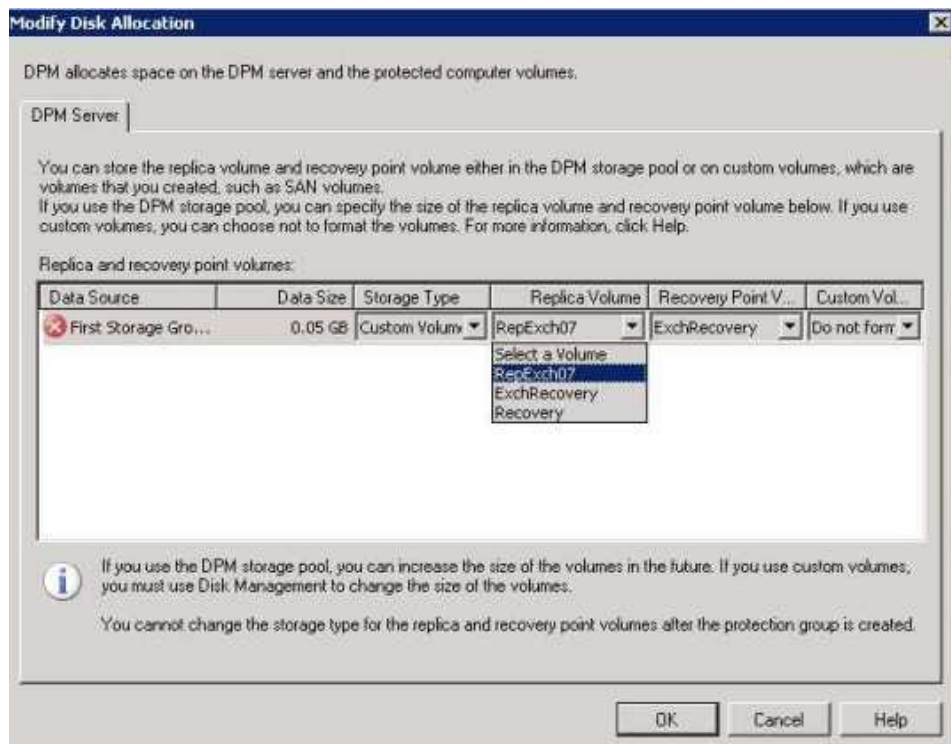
Modify Disk Allocation

DPM allocates space on the DPM server and the protected computer volumes.

DPM Server

You can store the replica volume and recovery point volume either in the DPM storage pool or on custom volumes, which are volumes that you created, such as SAN volumes.
If you use the DPM storage pool, you can specify the size of the replica volume and recovery point volume below. If you use custom volumes, you can choose not to format the volumes. For more information, click Help.

Replica and recovery point volumes:

| Data Source | Data Size | Storage Type | Replica Volume | Recovery Point V... | Custom Vol... |
|---|---|---|---|---|---|
| First Storage Gro... | 0.05 GB | Custom Volum | RepExch07 | ExchRecovery | Do not form |

Select a Volume
RepExch07
ExchRecovery
Recovery

If you use the DPM storage pool, you can increase the size of the volumes in the future. If you use custom volumes, you must use Disk Management to change the size of the volumes.

You cannot change the storage type for the replica and recovery point volumes after the protection group is created.

OK Cancel Help